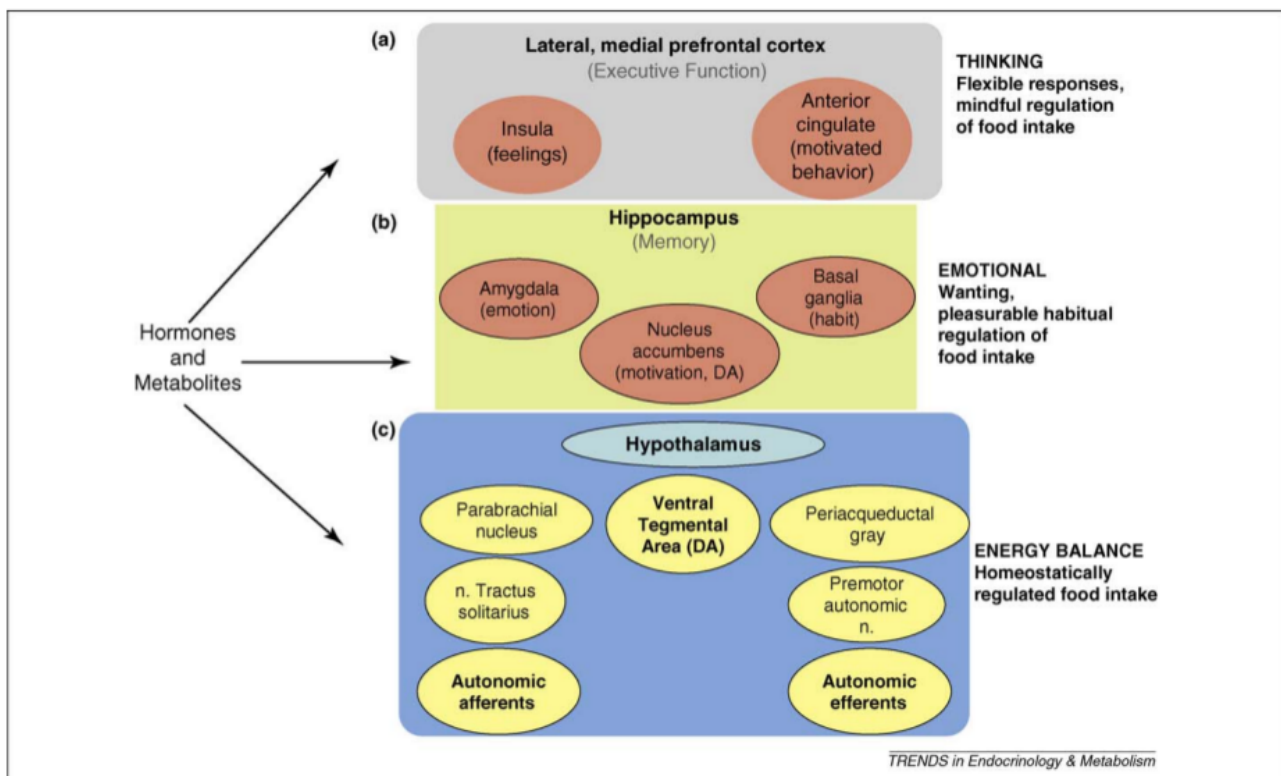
(a)

Lateral, medial prefrontal cortex
(Executive Function)

Insula (feelings)

Anterior cingulate (motivated behavior)

THINKING
Flexible responses, mindful regulation of food intake

(b)

Hippocampus
(Memory)

Amygdala (emotion)

Nucleus accumbens (motivation, DA)

Basal ganglia (habit)

EMOTIONAL
Wanting, pleasurable habitual regulation of food intake

Hormones and Metabolites

(c)

Hypothalamus

Parabrachial nucleus

Ventral Tegmental Area (DA)

Periacqueductal gray

n. Tractus solitarius

Premotor autonomic n.

Autonomic afferents

Autonomic efferents

ENERGY BALANCE
Homeostatically regulated food intake

TRENDS in Endocrinology & Metabolism